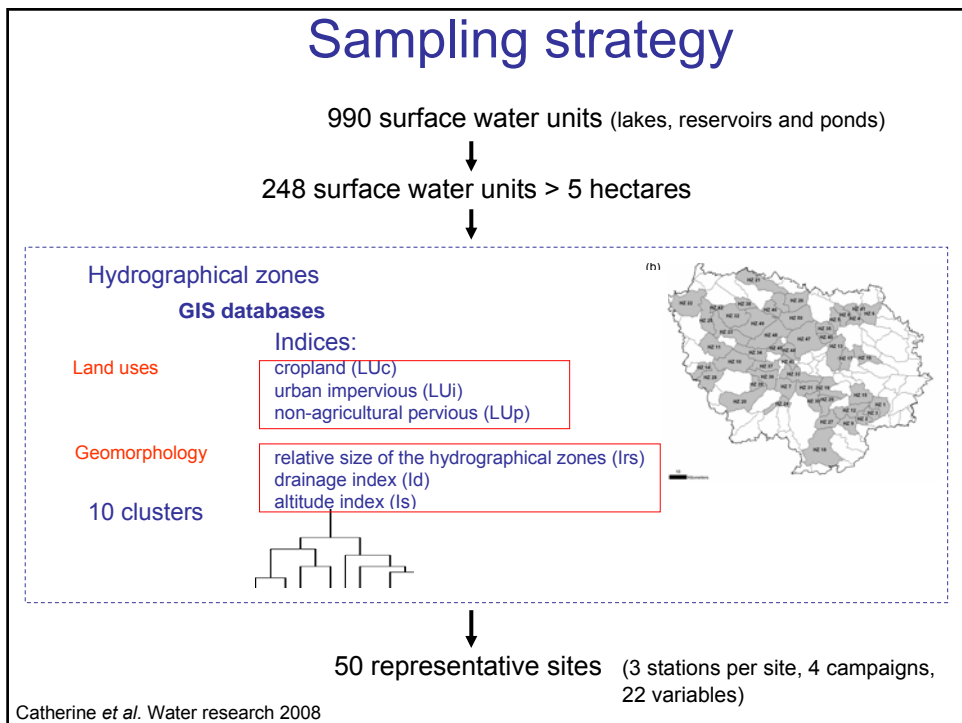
Sampling strategy

990 surface water units (lakes, reservoirs and ponds)

248 surface water units > 5 hectares

Hydrographical zones

GIS databases

Indices:

Land uses

cropland (LUc)
urban impervious (LUi)
non-agricultural pervious (LUp)

Geomorphology

relative size of the hydrographical zones (Irs)
drainage index (Id)
altitude index (Is)

10 clusters

(b)

50 representative sites (3 stations per site, 4 campaigns, 22 variables)

Catherine *et al.* Water research 2008